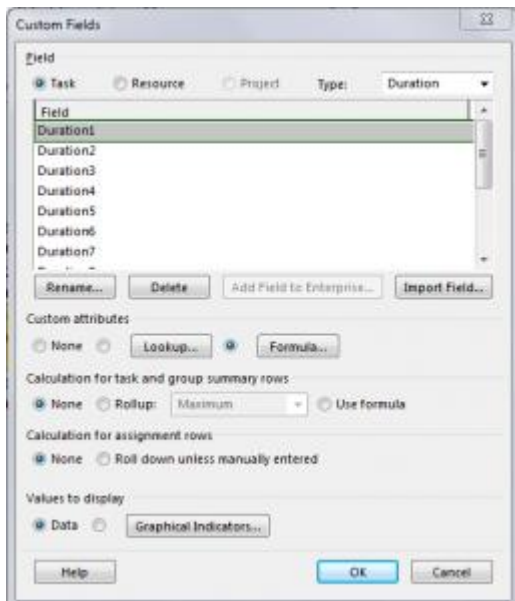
Custom Fields

Field

Task Resource Project Type: Duration

| Field |
|---|
| Duration1 |
| Duration2 |
| Duration3 |
| Duration4 |
| Duration5 |
| Duration6 |
| Duration7 |

Rename... Delete Add Field to Enterprise... Import Field...

Custom attributes

None Lookup... Formula...

Calculation for task and group summary rows

None Rollup: Maximum Use formula

Calculation for assignment rows

None Roll down unless manually entered

Values to display

Data Graphical Indicators...

Help OK Cancel